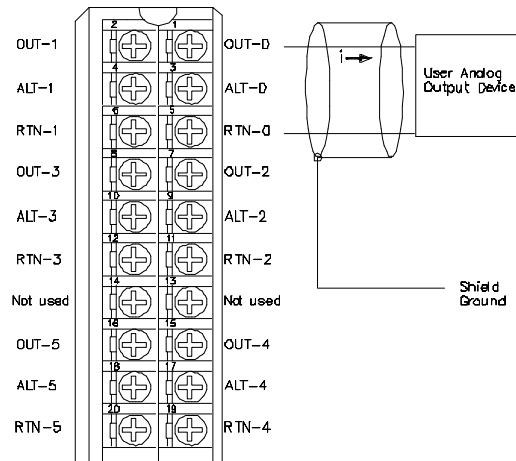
OUT-1
ALT-1
RTN-1
OUT-3
ALT-3
RTN-3
Not used
OUT-5
ALT-5
RTN-5

2 1
4 3
6 5
8 7
10 9
12 11
14 13
16 15
18 17
20 19

OUT-0
ALT-0
RTN-0
OUT-2
ALT-2
RTN-2
Not used
OUT-4
ALT-4
RTN-4

i

User Analog Output Device

Shield Ground